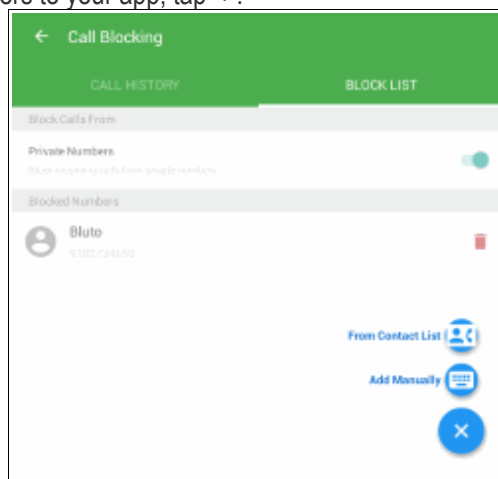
ere to your app, tap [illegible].

Call Blocking

CALL HISTORY

BLOCK LIST

Block Calls From

Private Numbers

Block incoming calls from private numbers

Blocked Numbers

Bluto

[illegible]

From Contact List

Add Manually